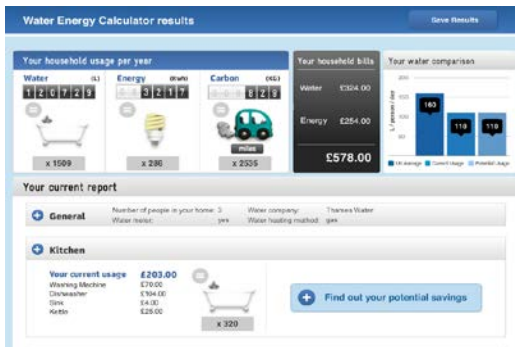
Water Energy Calculator results

Save Results

Your household usage per year

Water (L)
1 2 0 7 2 9
x 1509

Energy (KWh)
3 2 1 7
x 286

Carbon (KG)
8 2 9
miles
x 2535

Your household bills

Water £324.00

Energy £254.00

£578.00

Your water comparison

200

163

110

110

UK average Current usage Potential usage

Your current report

General

Number of people in your home: 3
Water meter: yes
Water company: Thames Water
Water heating method: gas

Kitchen

Your current usage £203.00
Washing Machine £70.00
Dishwasher £104.00
Sink £4.00
Kettle £25.00

x 320

Find out your potential savings